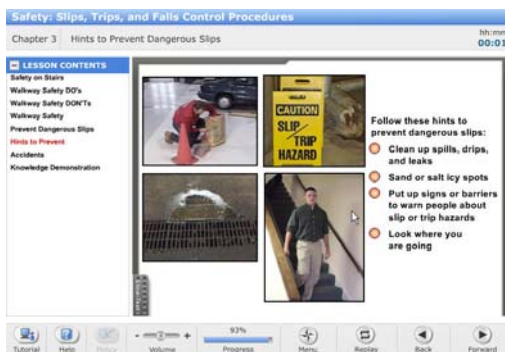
Safety: Slips, Trips, and Falls Control Procedures

Chapter 3 Hints to Prevent Dangerous Slips

hh:mm
00:01

LESSON CONTENTS
Safety on Stairs
Walkway Safety DO's
Walkway Safety DON'Ts
Walkway Safety
Prevent Dangerous Slips
Hints to Prevent
Accidents
Knowledge Demonstration

CAUTION
SLIP TRIP HAZARD

Follow these hints to prevent dangerous slips:

Clean up spills, drips, and leaks

Sand or salt icy spots

Put up signs or barriers to warn people about slip or trip hazards

Look where you are going

Tutorial Help Policy Volume 93% Progress Menu Replay Back Forward